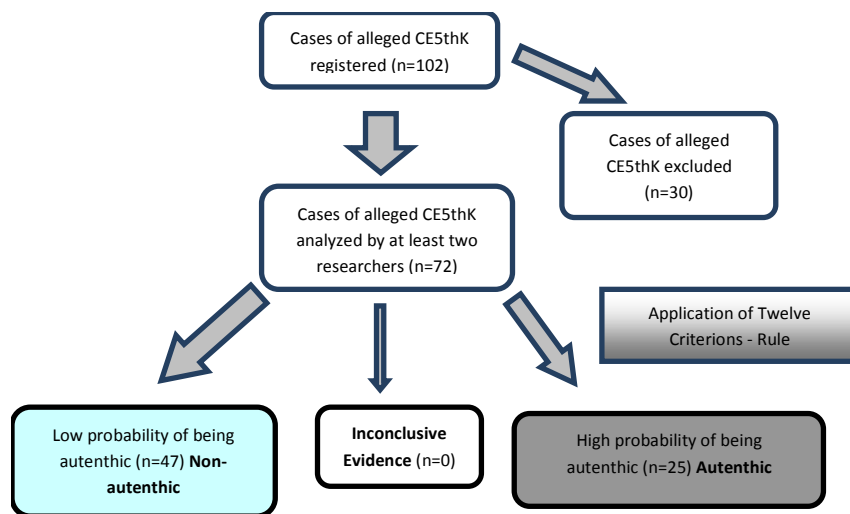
Cases of alleged CE5thK registered (n=102)

Cases of alleged CE5thK excluded (n=30)

Cases of alleged CE5thK analyzed by at least two researchers (n=72)

Application of Twelve Criterions - Rule

Low probability of being autenthic (n=47) **Non-autenthic**

**Inconclusive Evidence** (n=0)

High probability of being autenthic (n=25) **Autenthic**